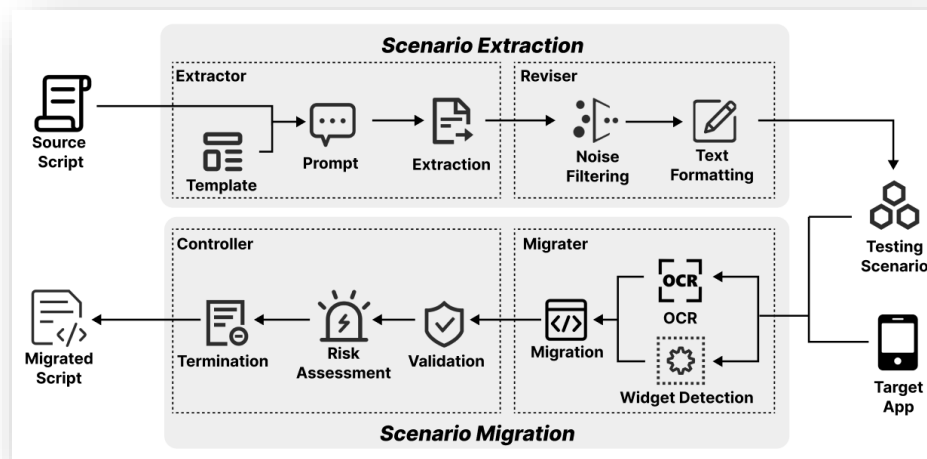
Scenario Extraction

Extractor

Reviser

Source Script

Template

Prompt

Extraction

Noise Filtering

Text Formatting

Testing Scenario

Controller

Migrater

OCR

OCR

Migrated Script

Termination

Risk Assessment

Validation

Migration

Widget Detection

Target App

Scenario Migration